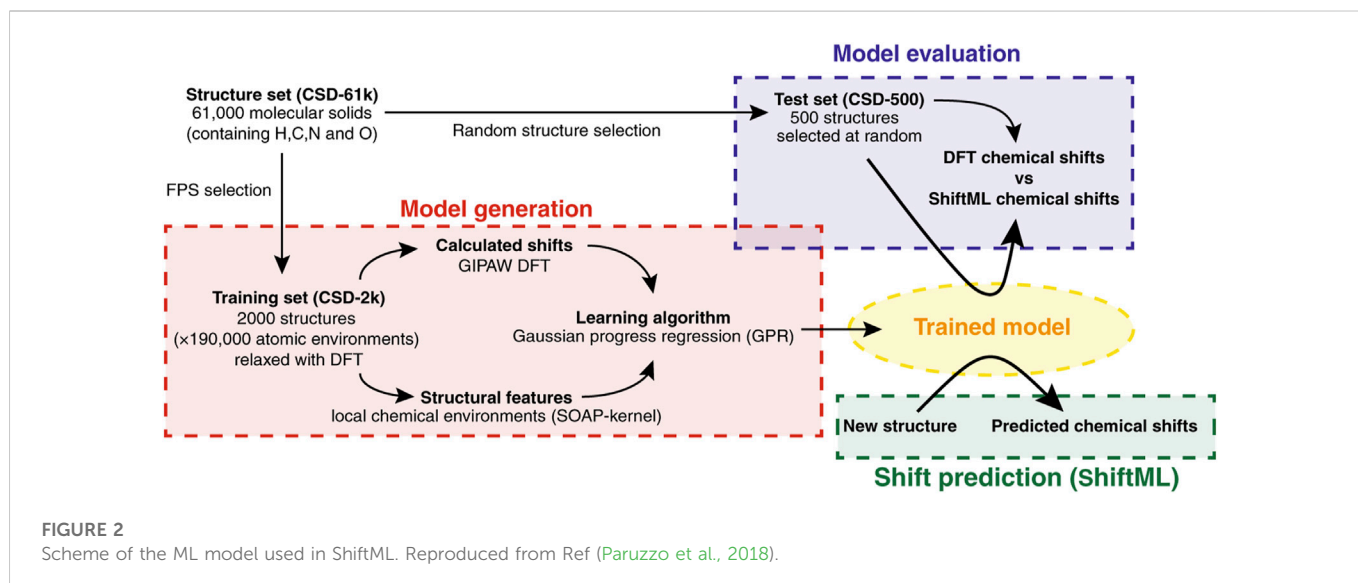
Model evaluation

Structure set (CSD-61k)
61,000 molecular solids
(containing H,C,N and O)

Random structure selection

Test set (CSD-500)
500 structures
selected at random

DFT chemical shifts
vs
ShiftML chemical shifts

FPS selection

Model generation

Calculated shifts
GIPAW DFT

Training set (CSD-2k)
2000 structures
(×190,000 atomic environments)
relaxed with DFT

Learning algorithm
Gaussian progress regression (GPR)

Trained model

Structural features
local chemical environments (SOAP-kernel)

New structure

Predicted chemical shifts

Shift prediction (ShiftML)

FIGURE 2
Scheme of the ML model used in ShiftML. Reproduced from Ref (Paruzzo et al., 2018).